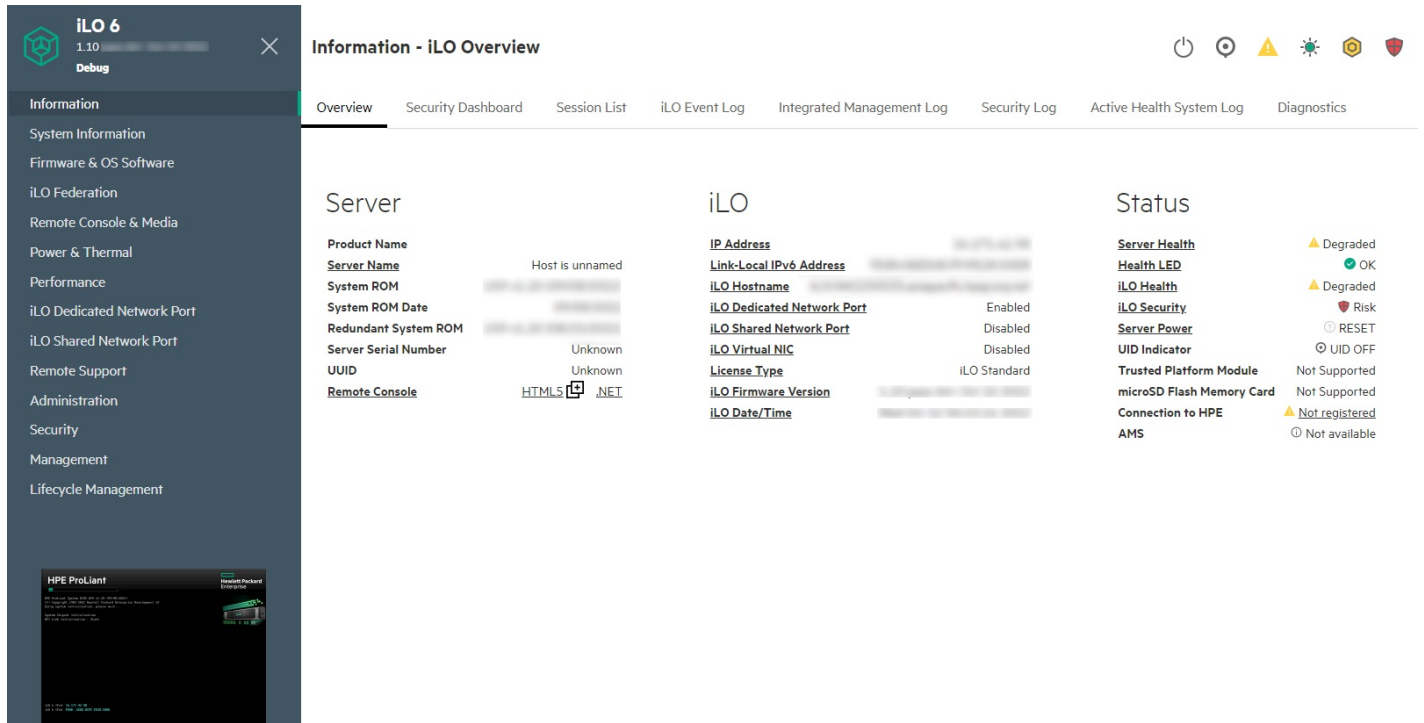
iLO 6
1.10 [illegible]
Debug

Information
System Information
Firmware & OS Software
iLO Federation
Remote Console & Media
Power & Thermal
Performance
iLO Dedicated Network Port
iLO Shared Network Port
Remote Support
Administration
Security
Management
Lifecycle Management

HPE ProLiant
Hewlett Packard Enterprise

Information - iLO Overview

Overview | Security Dashboard | Session List | iLO Event Log | Integrated Management Log | Security Log | Active Health System Log | Diagnostics

Server

| | |
|---|---|
| Product Name | |
| Server Name | Host is unnamed |
| System ROM | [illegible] |
| System ROM Date | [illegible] |
| Redundant System ROM | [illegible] |
| Server Serial Number | Unknown |
| UUID | Unknown |
| Remote Console | HTML5 .NET |

iLO

| | |
|---|---|
| IP Address | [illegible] |
| Link-Local IPv6 Address | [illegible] |
| iLO Hostname | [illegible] |
| iLO Dedicated Network Port | Enabled |
| iLO Shared Network Port | Disabled |
| iLO Virtual NIC | Disabled |
| License Type | iLO Standard |
| iLO Firmware Version | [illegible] |
| iLO Date/Time | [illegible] |

Status

| | |
|---|---|
| Server Health | Degraded |
| Health LED | OK |
| iLO Health | Degraded |
| iLO Security | Risk |
| Server Power | RESET |
| UID Indicator | UID OFF |
| Trusted Platform Module | Not Supported |
| microSD Flash Memory Card | Not Supported |
| Connection to HPE | Not registered |
| AMS | Not available |